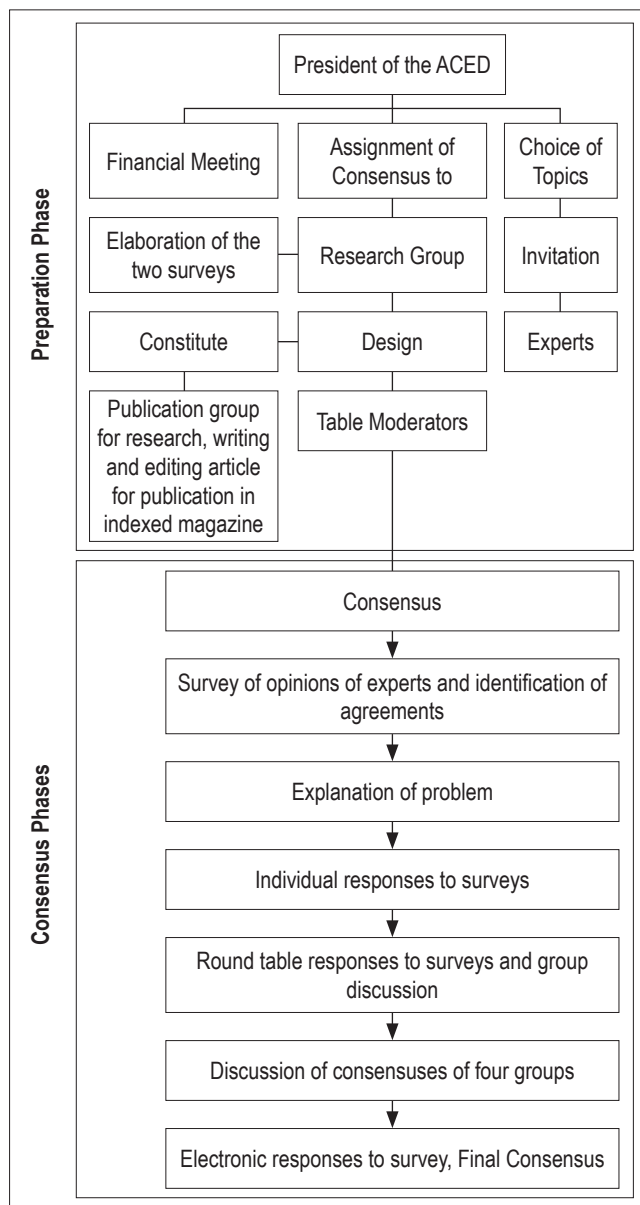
Preparation Phase

President of the ACED

Financial Meeting

Assignment of Consensus to

Choice of Topics

Elaboration of the two surveys

Research Group

Invitation

Constitute

Design

Experts

Publication group for research, writing and editing article for publication in indexed magazine

Table Moderators

Consensus Phases

Consensus

Survey of opinions of experts and identification of agreements

Explanation of problem

Individual responses to surveys

Round table responses to surveys and group discussion

Discussion of consensuses of four groups

Electronic responses to survey, Final Consensus